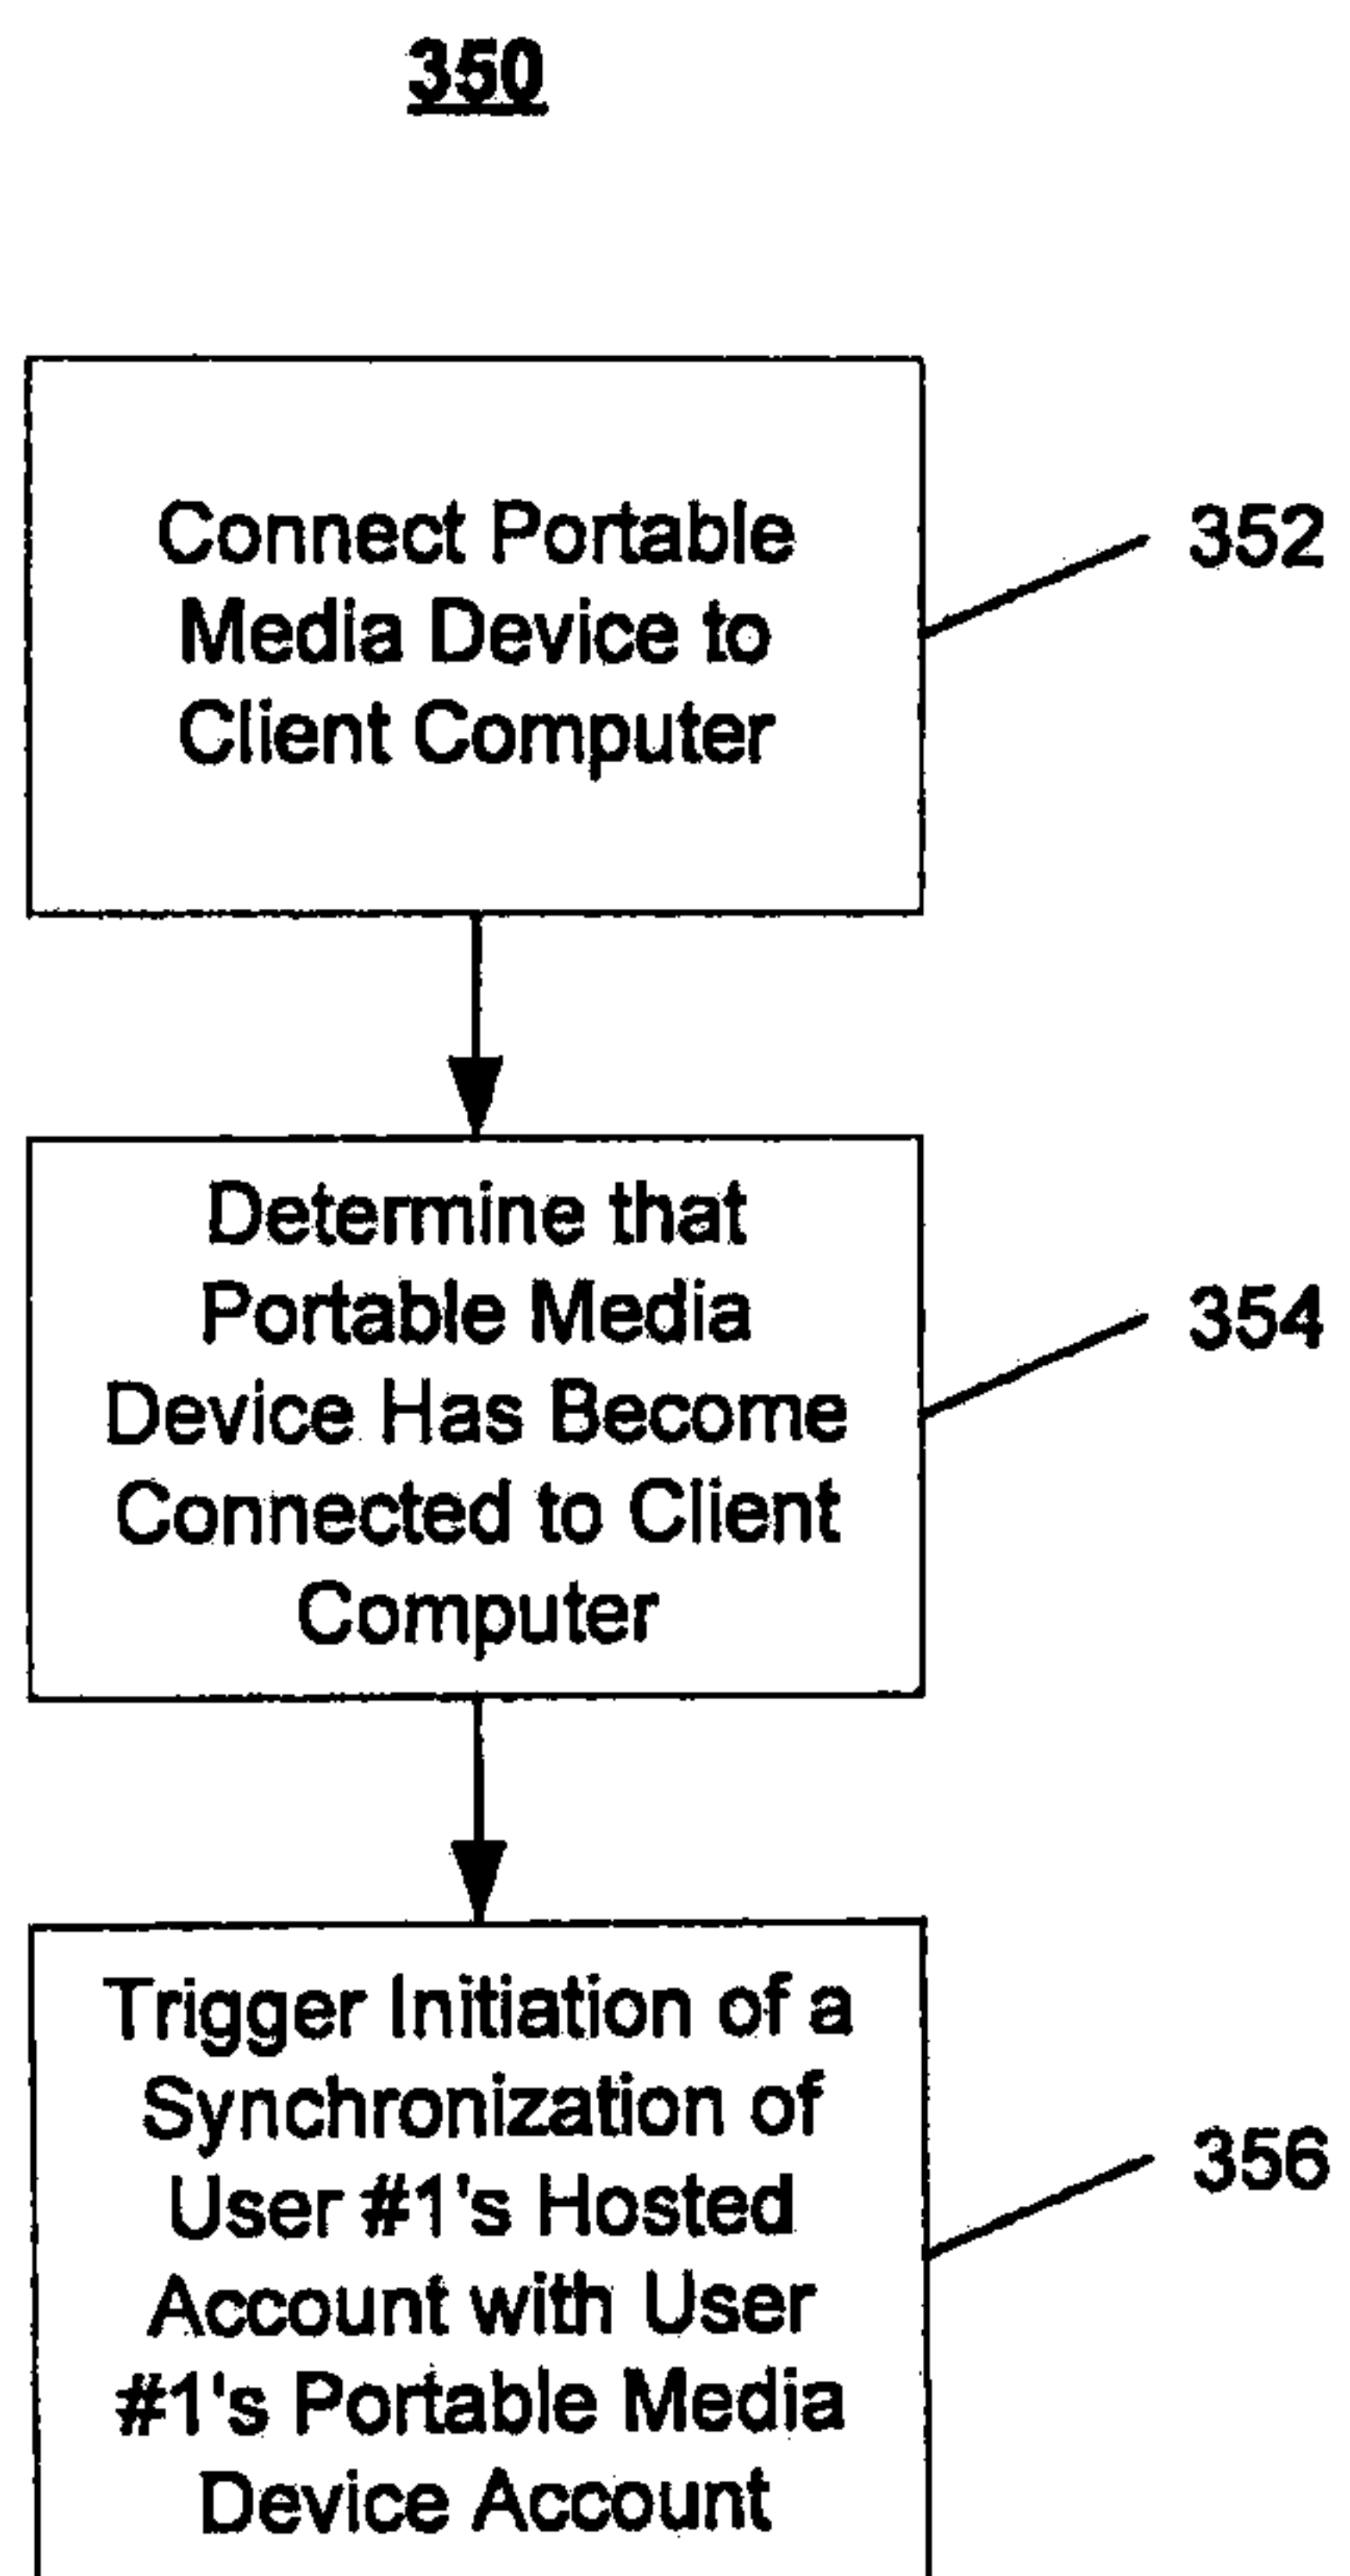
350

Connect Portable Media Device to Client Computer

352

Determine that Portable Media Device Has Become Connected to Client Computer

354

Trigger Initiation of a Synchronization of User #1's Hosted Account with User #1's Portable Media Device Account

356